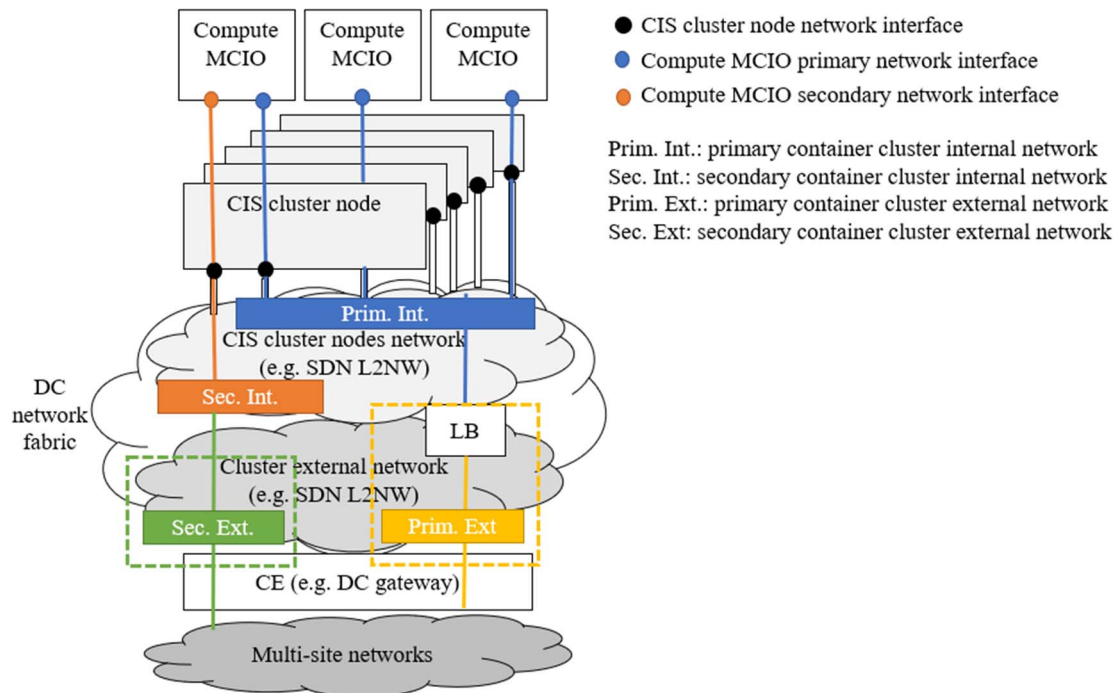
Compute MCIO

Compute MCIO

Compute MCIO

CIS cluster node network interface

Compute MCIO primary network interface

Compute MCIO secondary network interface

Prim. Int.: primary container cluster internal network
Sec. Int.: secondary container cluster internal network
Prim. Ext.: primary container cluster external network
Sec. Ext: secondary container cluster external network

CIS cluster node

Prim. Int.

CIS cluster nodes network (e.g. SDN L2NW)

DC network fabric

Sec. Int.

LB

Cluster external network (e.g. SDN L2NW)

Sec. Ext.

Prim. Ext

CE (e.g. DC gateway)

Multi-site networks